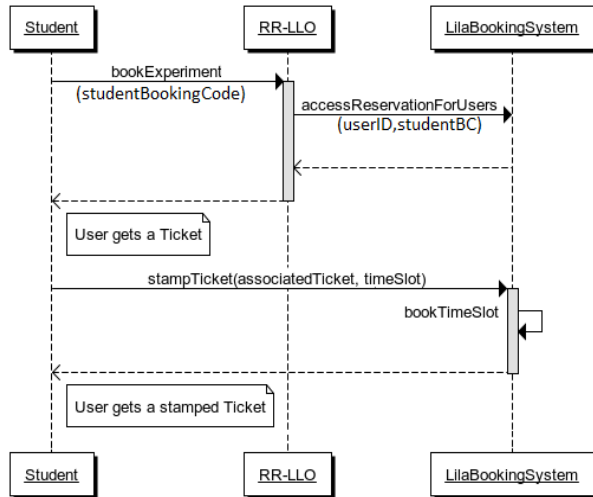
Student

RR-LLO

LilaBookingSystem

bookExperiment
(studentBookingCode)

accessReservationForUsers
(userID,studentBC)

User gets a Ticket

stampTicket(associatedTicket, timeSlot)

bookTimeSlot

User gets a stamped Ticket

Student

RR-LLO

LilaBookingSystem